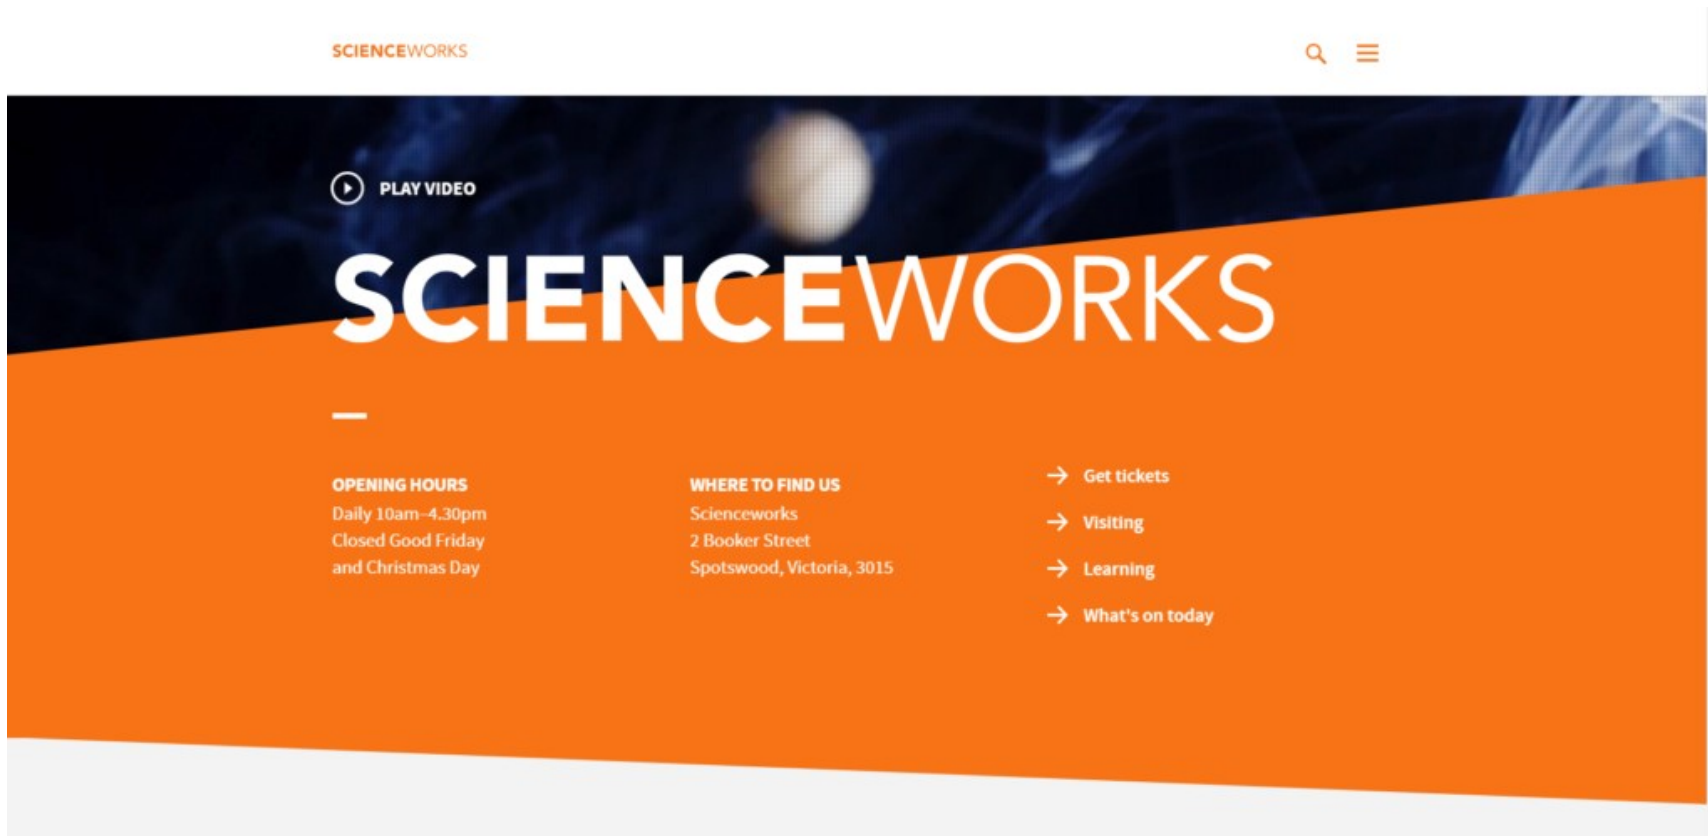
SCIENCEWORKS

PLAY VIDEO

SCIENCEWORKS

OPENING HOURS
Daily 10am–4.30pm
Closed Good Friday
and Christmas Day

WHERE TO FIND US
Scienceworks
2 Booker Street
Spotswood, Victoria, 3015

Get tickets

Visiting

Learning

What's on today